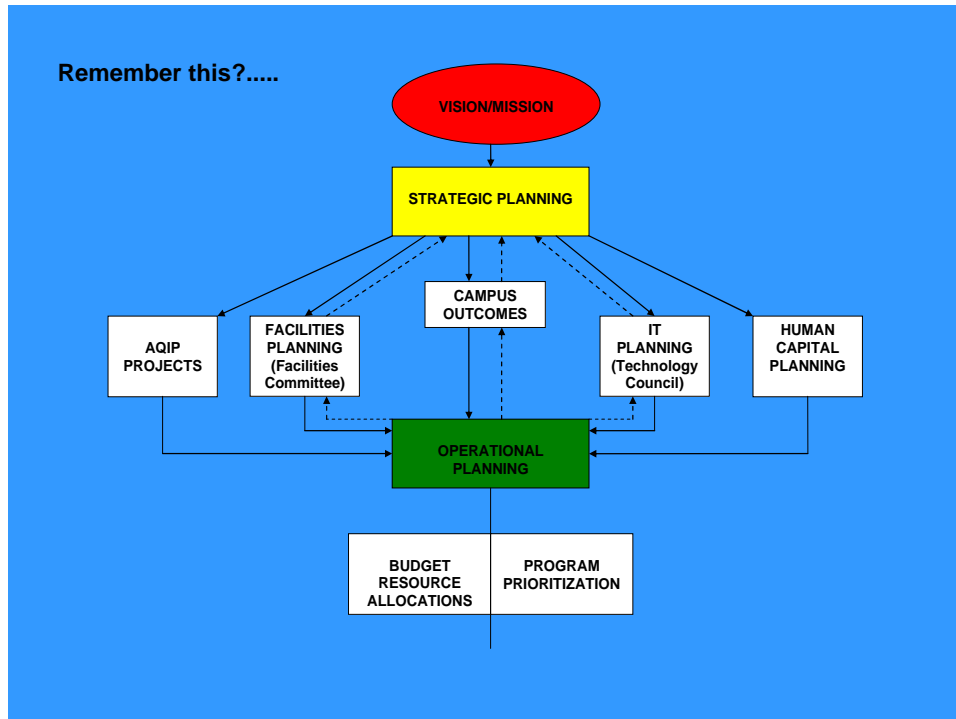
Remember this?.....

VISION/MISSION

STRATEGIC PLANNING

CAMPUS OUTCOMES

AQIP PROJECTS

FACILITIES PLANNING (Facilities Committee)

IT PLANNING (Technology Council)

HUMAN CAPITAL PLANNING

OPERATIONAL PLANNING

BUDGET RESOURCE ALLOCATIONS

PROGRAM PRIORITIZATION